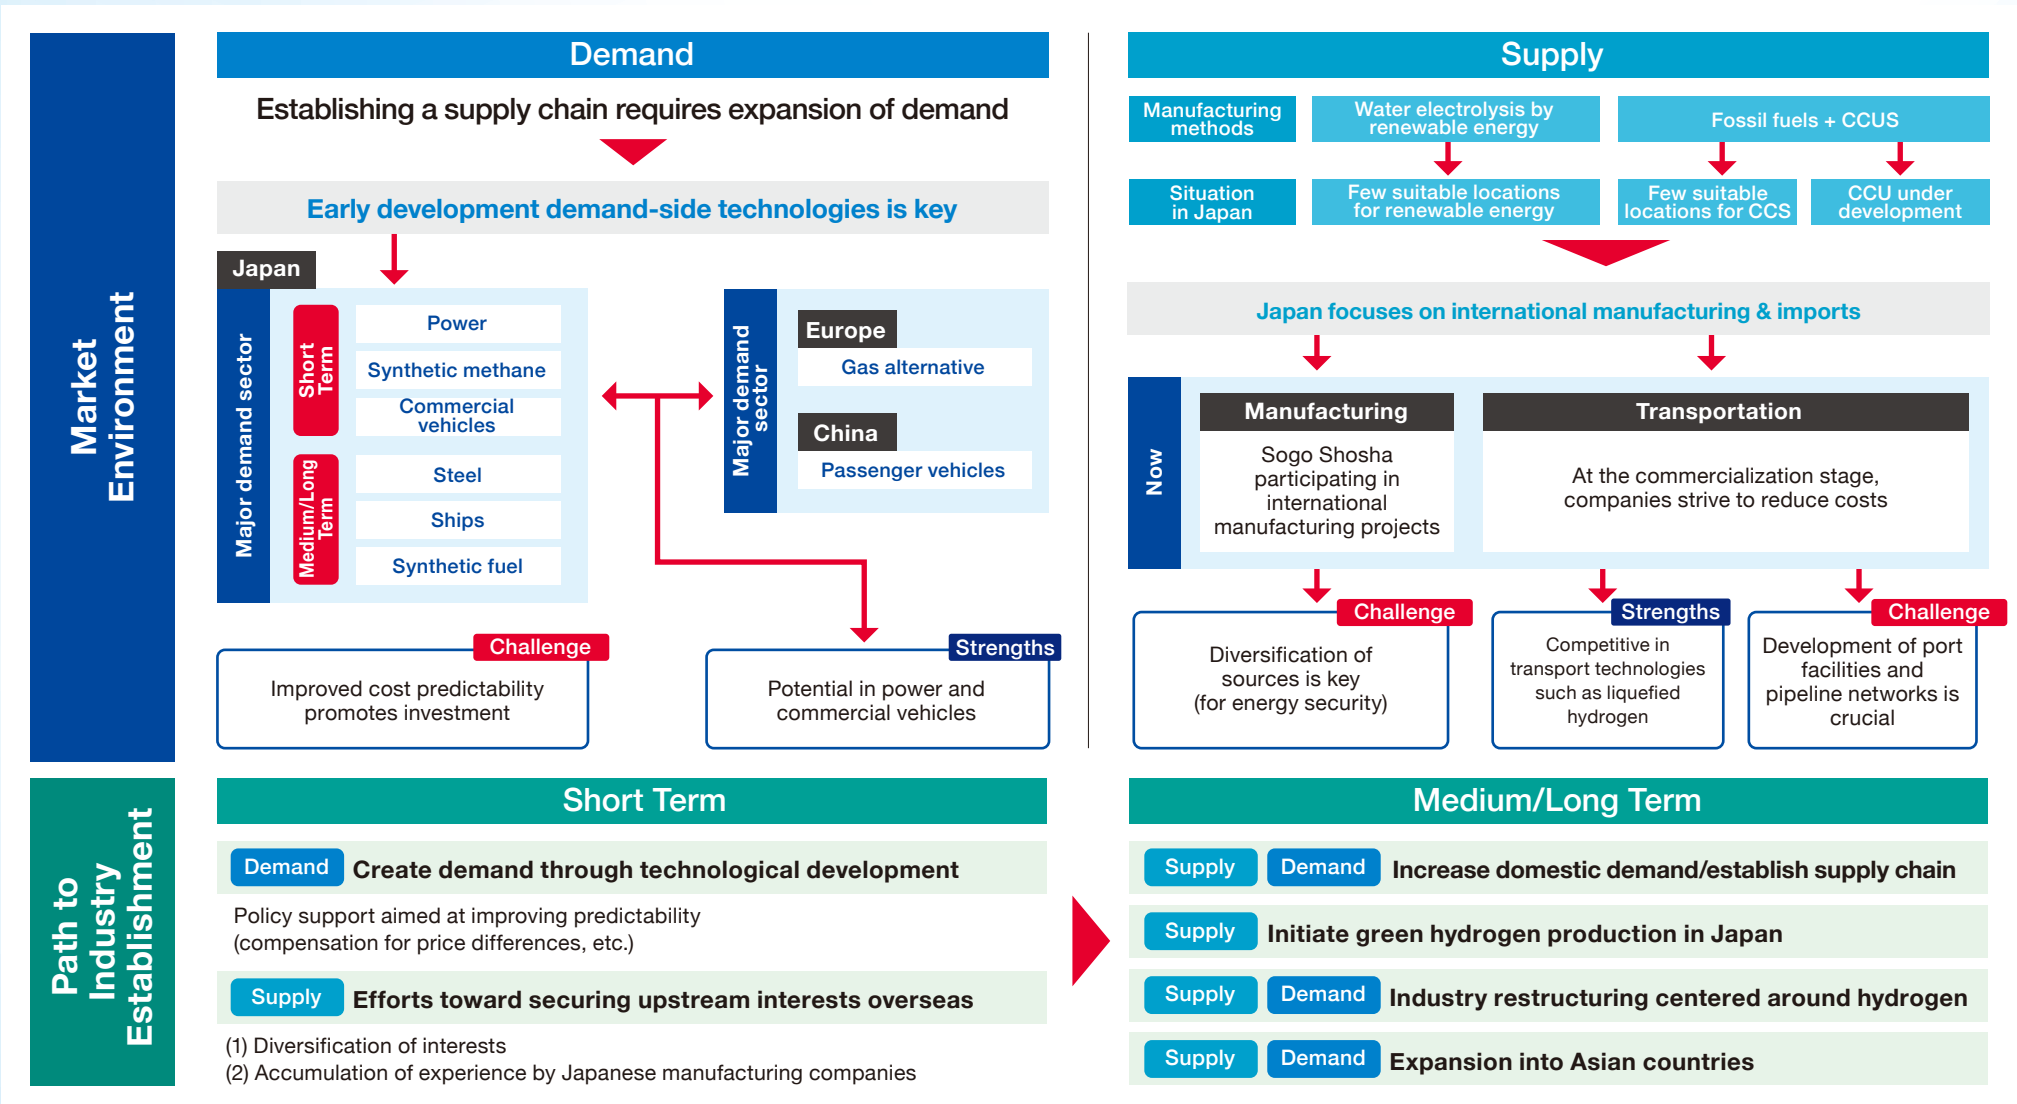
Market Environment

Demand

Establishing a supply chain requires expansion of demand

Early development demand-side technologies is key

Japan

Major demand sector

Short Term

Power

Synthetic methane

Commercial vehicles

Medium/Long Term

Steel

Ships

Synthetic fuel

Major demand sector

Europe

Gas alternative

China

Passenger vehicles

Challenge

Improved cost predictability promotes investment

Strengths

Potential in power and commercial vehicles

Supply

Manufacturing methods

Water electrolysis by renewable energy

Fossil fuels + CCUS

Situation in Japan

Few suitable locations for renewable energy

Few suitable locations for CCS

CCU under development

Japan focuses on international manufacturing & imports

Now

Manufacturing

Sogo Shosha participating in international manufacturing projects

Transportation

At the commercialization stage, companies strive to reduce costs

Challenge

Diversification of sources is key (for energy security)

Strengths

Competitive in transport technologies such as liquefied hydrogen

Challenge

Development of port facilities and pipeline networks is crucial

Path to Industry Establishment

Short Term

Demand Create demand through technological development

Policy support aimed at improving predictability (compensation for price differences, etc.)

Supply Efforts toward securing upstream interests overseas

(1) Diversification of interests
(2) Accumulation of experience by Japanese manufacturing companies

Medium/Long Term

Supply Demand Increase domestic demand/establish supply chain

Supply Initiate green hydrogen production in Japan

Supply Demand Industry restructuring centered around hydrogen

Supply Demand Expansion into Asian countries